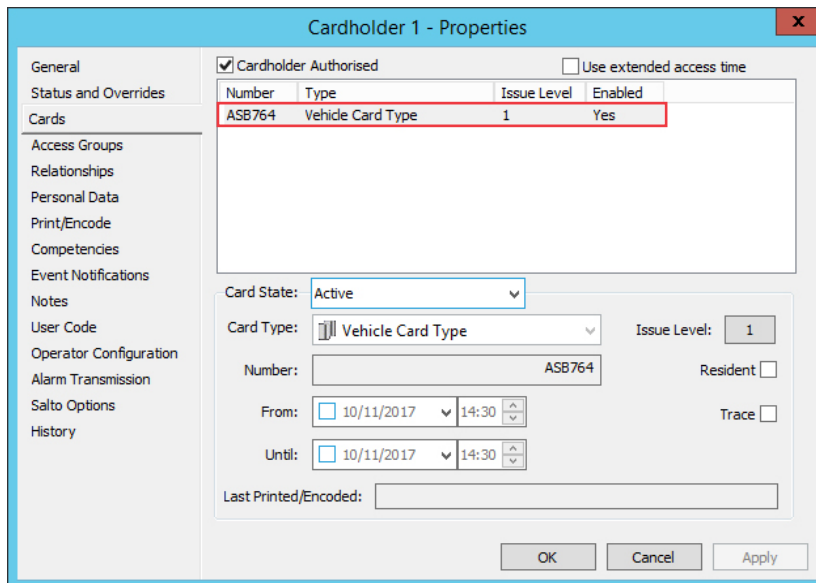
Cardholder 1 - Properties

x

General
Status and Overrides
Cards
Access Groups
Relationships
Personal Data
Print/Encode
Competencies
Event Notifications
Notes
User Code
Operator Configuration
Alarm Transmission
Salto Options
History

Cardholder Authorised

Use extended access time

| Number | Type | Issue Level | Enabled |
|---|---|---|---|
| ASB764 | Vehicle Card Type | 1 | Yes |

Card State: Active

Card Type: Vehicle Card Type

Issue Level: 1

Number: ASB764

Resident

From: 10/11/2017 14:30

Trace

Until: 10/11/2017 14:30

Last Printed/Encoded:

OK

Cancel

Apply